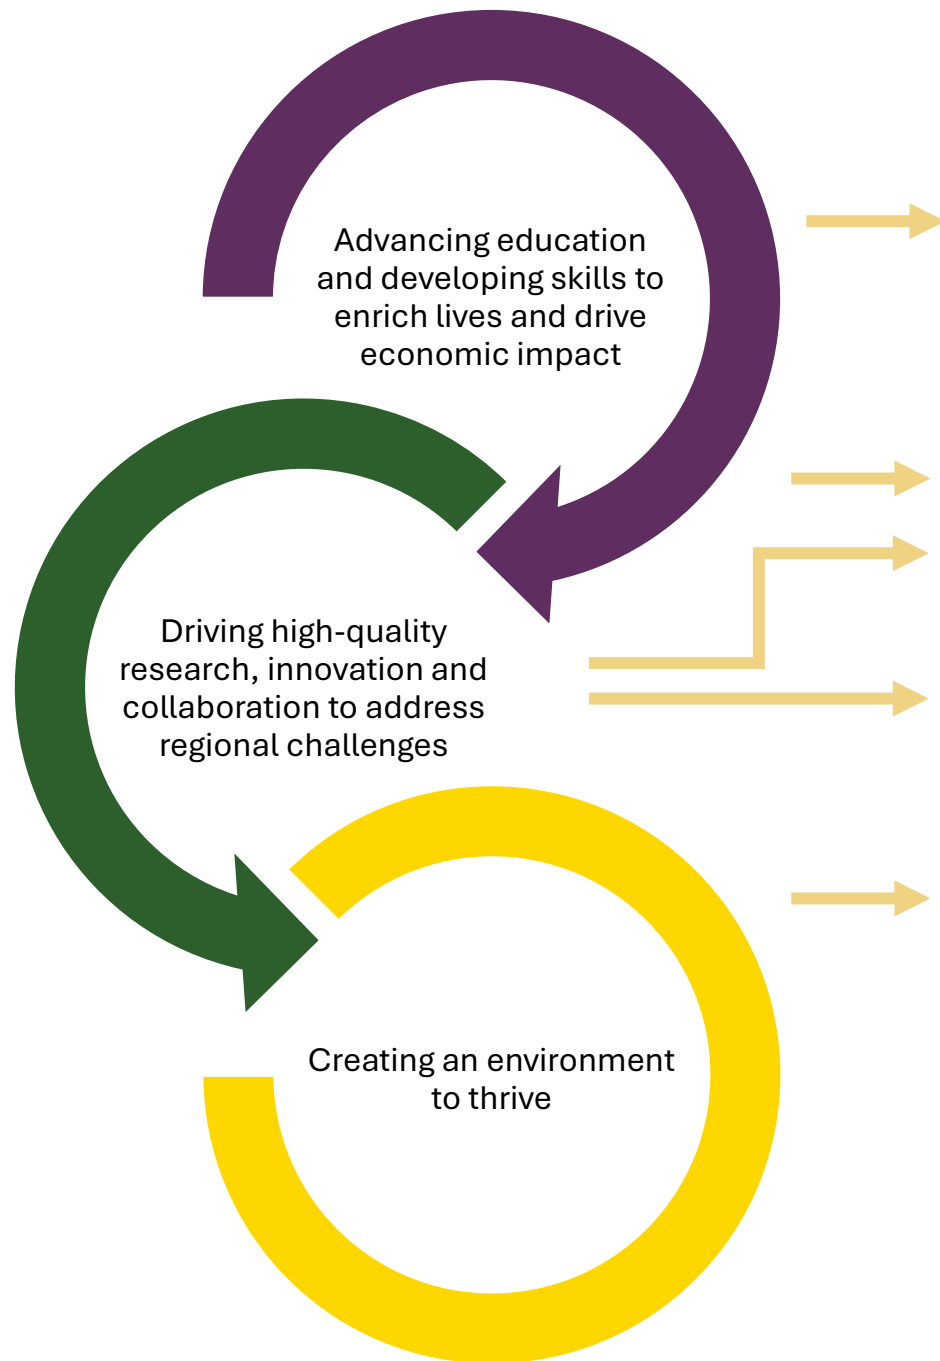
Advancing education and developing skills to enrich lives and drive economic impact

Driving high-quality research, innovation and collaboration to address regional challenges

Creating an environment to thrive